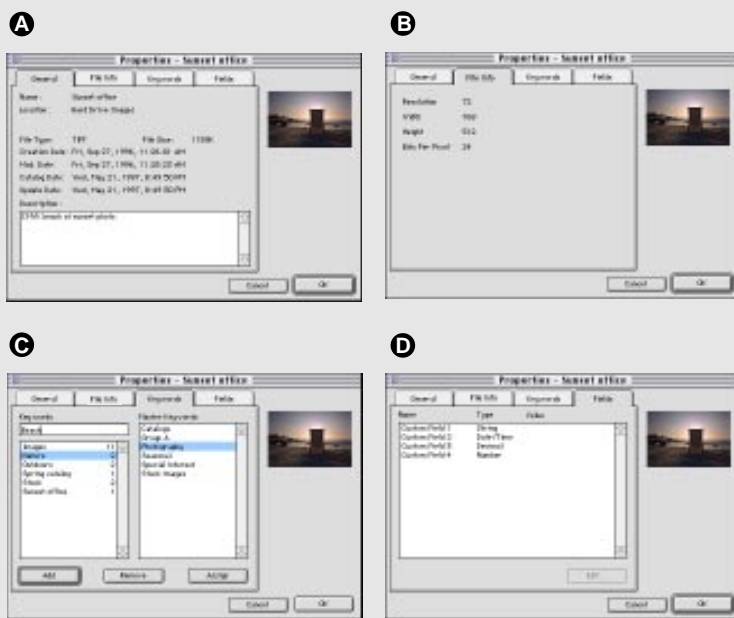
A

Properties - Sunset office

General | File Info | Keywords | Fields

Name: Sunset office
Location: Hard Drive:Images

File Type: TIFF File Size: 110K
Creation Date: Fri, Sep 27, 1996, 11:05:48 AM
Mod. Date: Fri, Sep 27, 1996, 11:30:20 AM
Catalog Date: Wed, May 21, 1997, 8:49 50 PM
Update Date: Wed, May 21, 1997, 8:49 50 PM
Description:
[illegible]

Cancel | OK

B

Properties - Sunset office

General | File Info | Keywords | Fields

Resolution 72
Width 768
Height 512
Bits Per Pixel 24

Cancel | OK

C

Properties - Sunset office

General | File Info | Keywords | Fields

Keywords
Beach

Images 11
Nature 4
Outdoors 2
Spring catalog 1
Stock 2
Sunset office 1

Master Keywords
Catalogs
Group A
Photography
Seasonal
Special interest
Stock images

Add | Remove | Assign

Cancel | OK

D

Properties - Sunset office

General | File Info | Keywords | Fields

Name Type Value
Custom Field 1 String
Custom Field 2 Date/Time
Custom Field 3 Decimal
Custom Field 4 Number

Edit

Cancel | OK